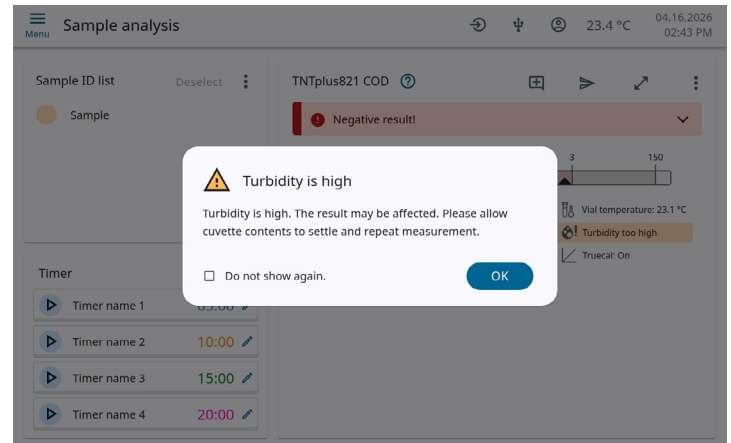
Menu Sample analysis 23.4 °C 04.16.2026 02:43 PM

Sample ID list Deselect

Sample

TNTplus821 COD

Negative result!

3 150

Vial temperature: 23.1 °C

Turbidity too high

Truecal: On

Timer

Timer name 1 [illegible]

Timer name 2 10:00

Timer name 3 15:00

Timer name 4 20:00

Turbidity is high

Turbidity is high. The result may be affected. Please allow cuvette contents to settle and repeat measurement.

Do not show again.

OK